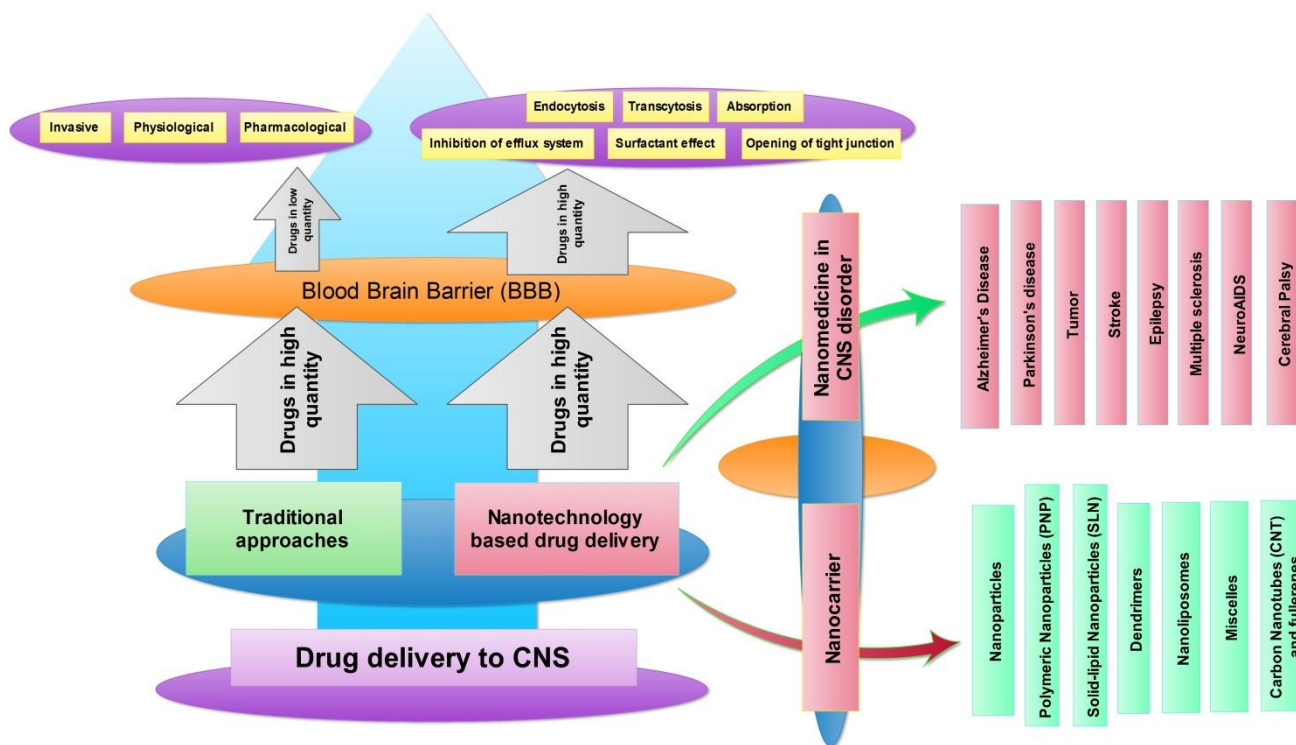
Invasive
Physiological
Pharmacological

Endocytosis
Transcytosis
Absorption
Inhibition of efflux system
Surfactant effect
Opening of tight junction

Drugs in low quantity
Drugs in high quantity

Blood Brain Barrier (BBB)

Drugs in high quantity
Drugs in high quantity

Traditional approaches
Nanotechnology based drug delivery

Drug delivery to CNS

Nanomedicine in CNS disorder

Alzheimer's Disease
Parkinson's disease
Tumor
Stroke
Epilepsy
Multiple sclerosis
NeuroAIDS
Cerebral Palsy

Nanocarrier

Nanoparticles
Polymeric Nanoparticles (PNP)
Solid-lipid Nanoparticles (SLN)
Dendrimers
Nanoliposomes
Miscelles
Carbon Nanotubes (CNT) and fullerenes